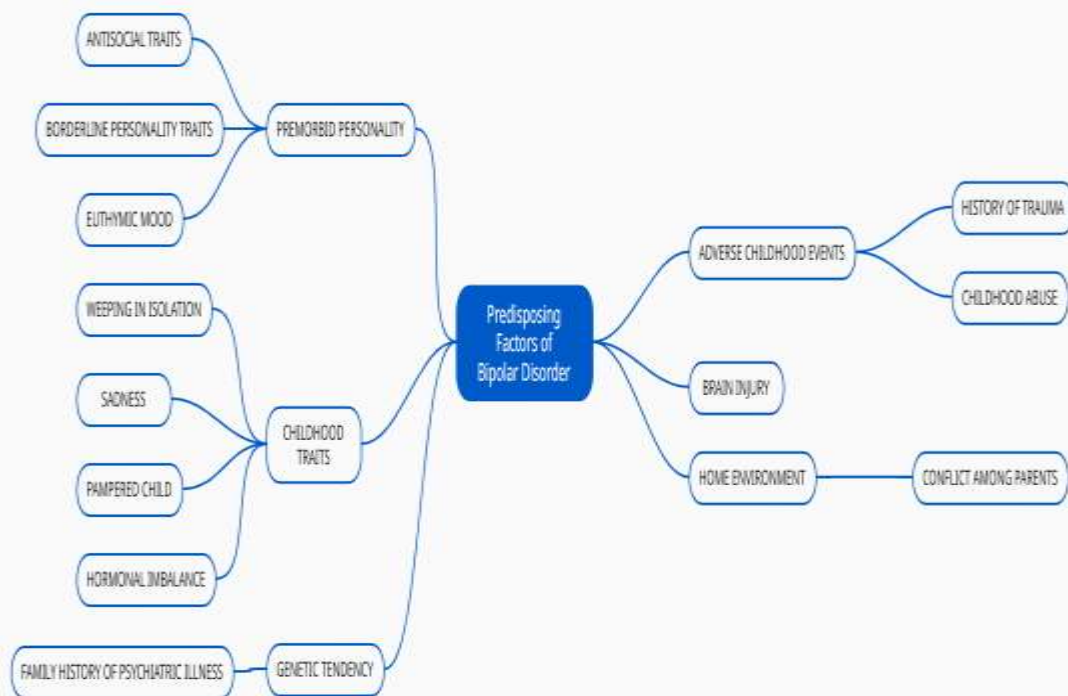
Predisposing Factors of Bipolar Disorder

PREMORBID PERSONALITY

ANTISOCIAL TRAITS

BORDERLINE PERSONALITY TRAITS

EUTHYMIC MOOD

CHILDHOOD TRAITS

WEEPING IN ISOLATION

SADNESS

PAMPERED CHILD

HORMONAL IMBALANCE

GENETIC TENDENCY

FAMILY HISTORY OF PSYCHIATRIC ILLNESS

ADVERSE CHILDHOOD EVENTS

HISTORY OF TRAUMA

CHILDHOOD ABUSE

BRAIN INJURY

HOME ENVIRONMENT

CONFLICT AMONG PARENTS